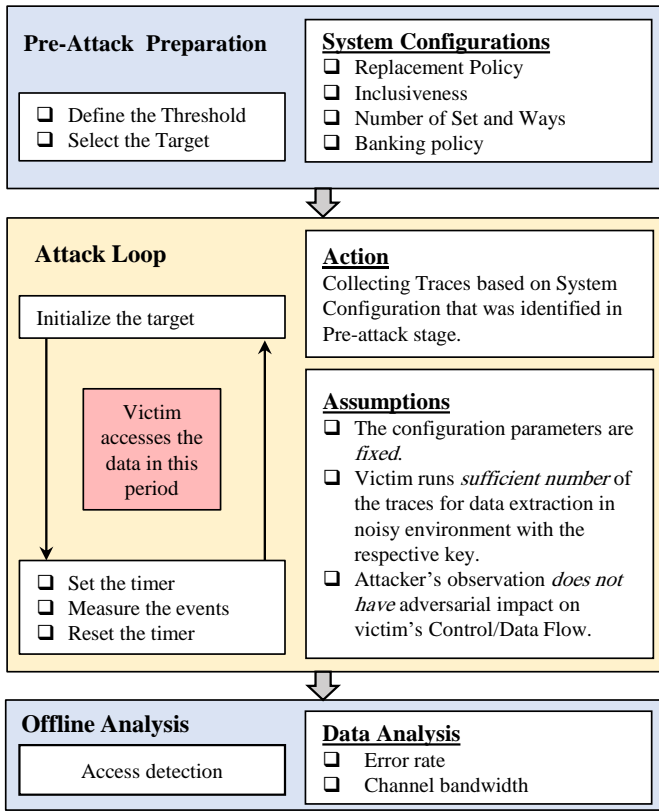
Pre-Attack Preparation

❑ Define the Threshold
❑ Select the Target

System Configurations
❑ Replacement Policy
❑ Inclusiveness
❑ Number of Set and Ways
❑ Banking policy

Attack Loop

Initialize the target

Victim accesses the data in this period

❑ Set the timer
❑ Measure the events
❑ Reset the timer

Action
Collecting Traces based on System Configuration that was identified in Pre-attack stage.

Assumptions
❑ The configuration parameters are *fixed*.
❑ Victim runs *sufficient number* of the traces for data extraction in noisy environment with the respective key.
❑ Attacker's observation *does not have* adversarial impact on victim's Control/Data Flow.

Offline Analysis

Access detection

Data Analysis
❑ Error rate
❑ Channel bandwidth